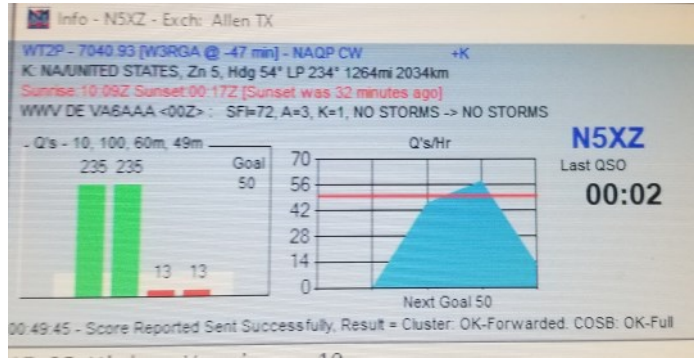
Info - N5XZ - Exch: Allen TX

WT2P - 7040.93 [W3RGA @ -47 min] - NAQP CW +K
K: NA/UNITED STATES, Zn 5, Hdg 54° LP 234° 1264mi 2034km
Sunrise:10:09Z Sunset:00:17Z [Sunset was 32 minutes ago]
WWV DE VA6AAA <00Z> : SFI=72, A=3, K=1, NO STORMS -> NO STORMS

- Q's - 10, 100, 60m, 49m
235 235 13 13
Goal 50

Q's/Hr
70
56
42
28
14
0
Next Goal 50

N5XZ
Last QSO
00:02

00:49:45 - Score Reported Sent Successfully, Result = Cluster: OK-Forwarded. COSB: OK-Full